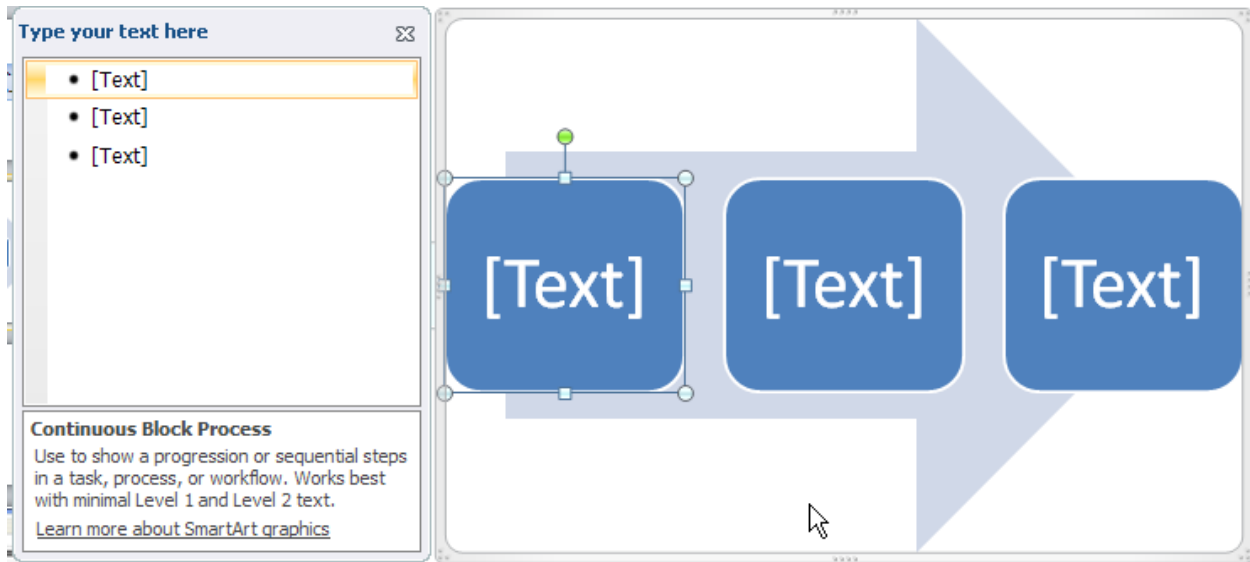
Type your text here

- [Text]
- [Text]
- [Text]

Continuous Block Process

Use to show a progression or sequential steps in a task, process, or workflow. Works best with minimal Level 1 and Level 2 text.

Learn more about SmartArt graphics

[Text]

[Text]

[Text]